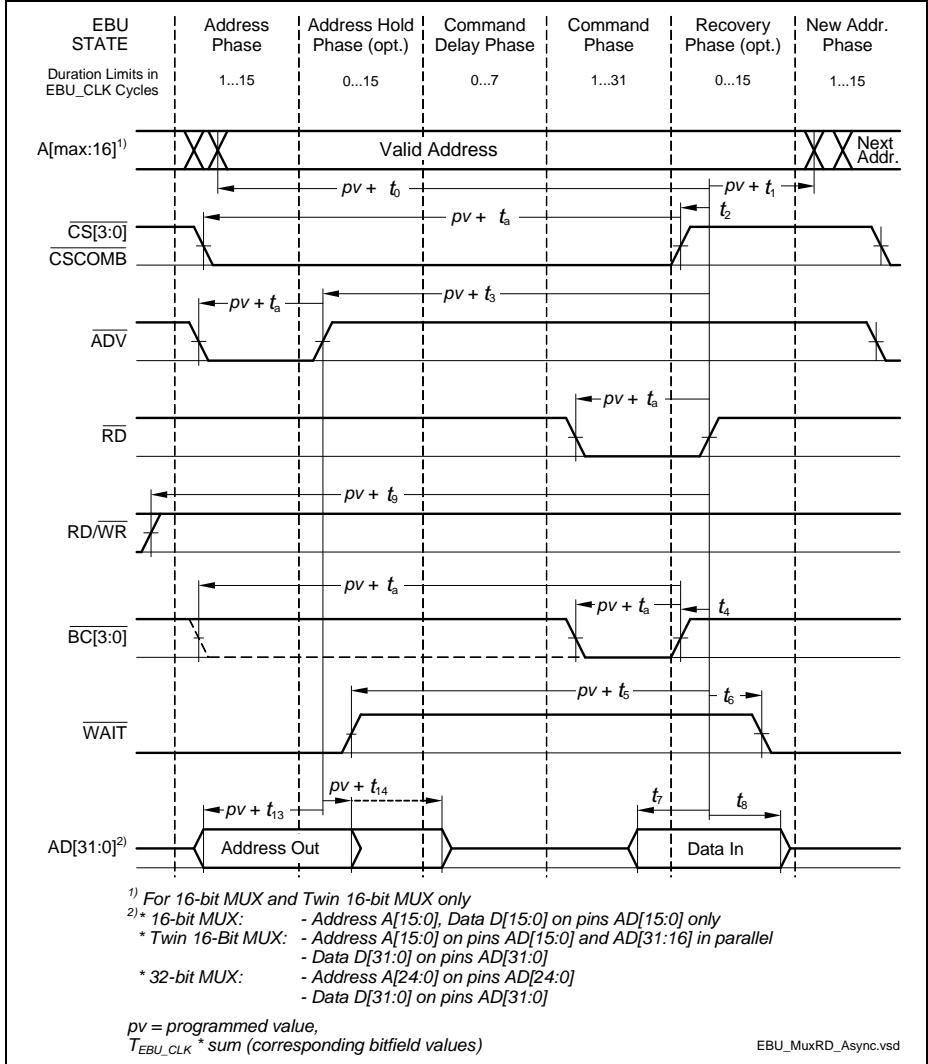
EBU STATE | Address Phase | Address Hold Phase (opt.) | Command Delay Phase | Command Phase | Recovery Phase (opt.) | New Addr. Phase

Duration Limits in EBU_CLK Cycles | 1...15 | 0...15 | 0...7 | 1...31 | 0...15 | 1...15

$A[max:16]^{1)}$

Valid Address

Next Addr.

$pv + t_0$

$pv + t_1$

$pv + t_a$

$t_2$

$\overline{CS}[3:0]$

$\overline{CSCOMB}$

$pv + t_a$

$pv + t_3$

$\overline{ADV}$

$pv + t_a$

$\overline{RD}$

$pv + t_9$

RD/$\overline{WR}$

$pv + t_a$

$pv + t_a$

$t_4$

$\overline{BC}[3:0]$

$pv + t_5$

$t_6$

$\overline{WAIT}$

$pv + t_{14}$

$pv + t_{13}$

$t_7$

$t_8$

$AD[31:0]^{2)}$

Address Out

Data In

$^{1)}$ For 16-bit MUX and Twin 16-bit MUX only
$^{2)}$* 16-bit MUX: - Address A[15:0], Data D[15:0] on pins AD[15:0] only
* Twin 16-Bit MUX: - Address A[15:0] on pins AD[15:0] and AD[31:16] in parallel
- Data D[31:0] on pins AD[31:0]
* 32-bit MUX: - Address A[24:0] on pins AD[24:0]
- Data D[31:0] on pins AD[31:0]

pv = programmed value,
$T_{EBU\_CLK}$ * sum (corresponding bitfield values)

EBU_MuxRD_Async.vsd